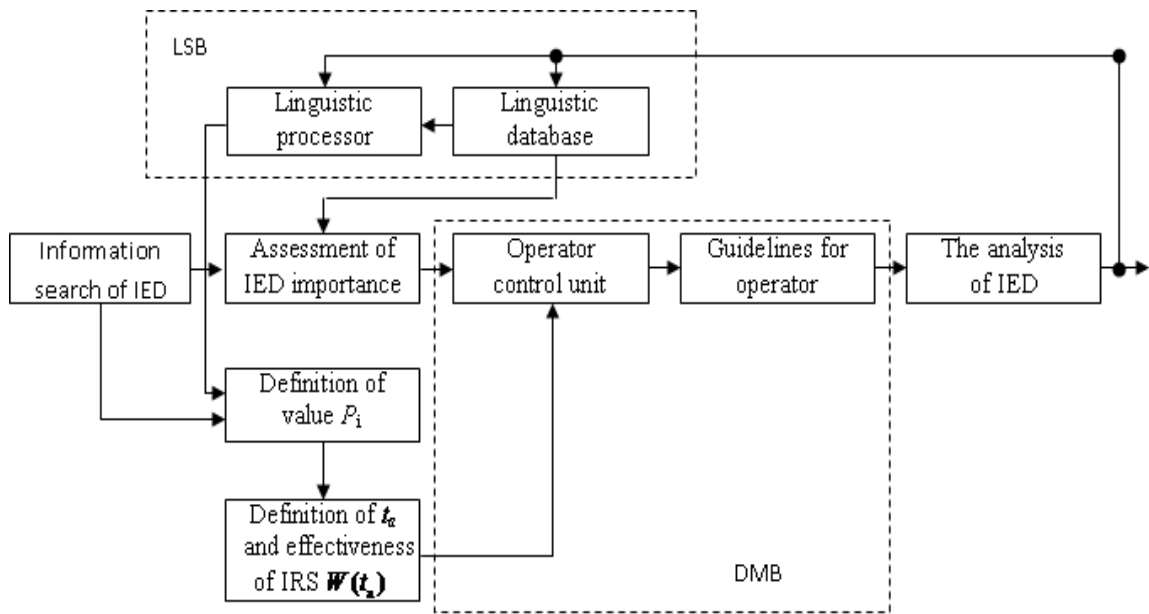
LSB

Linguistic processor

Linguistic database

Information search of IED

Assessment of IED importance

Operator control unit

Guidelines for operator

The analysis of IED

Definition of value $P_i$

Definition of $t_a$ and effectiveness of IRS $W(t_a)$

DMB